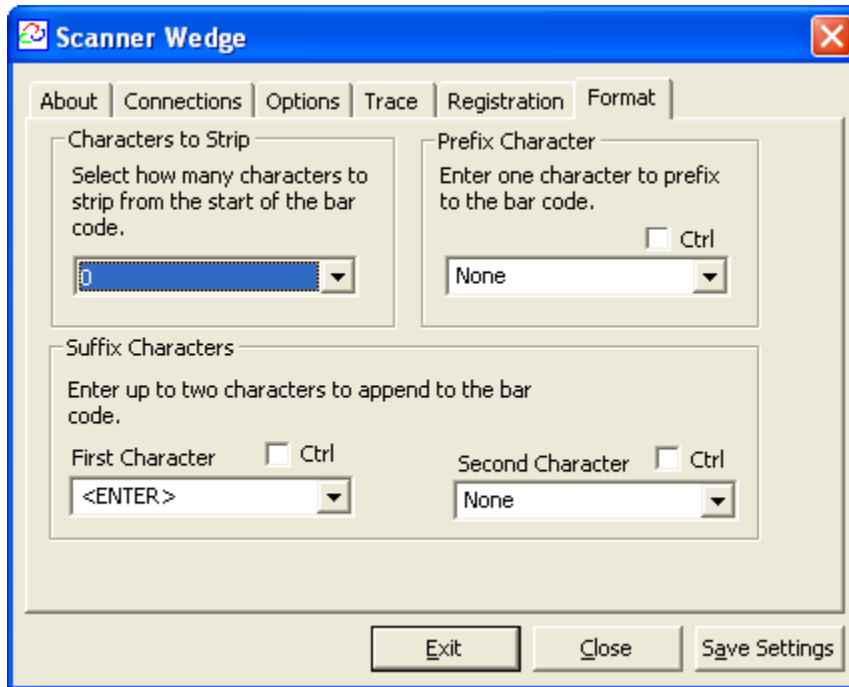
Scanner Wedge

About | Connections | Options | Trace | Registration | Format

Characters to Strip
Select how many characters to strip from the start of the bar code.
0

Prefix Character
Enter one character to prefix to the bar code.
Ctrl
None

Suffix Characters
Enter up to two characters to append to the bar code.
First Character Ctrl
<ENTER>
Second Character Ctrl
None

Exit | Close | Save Settings